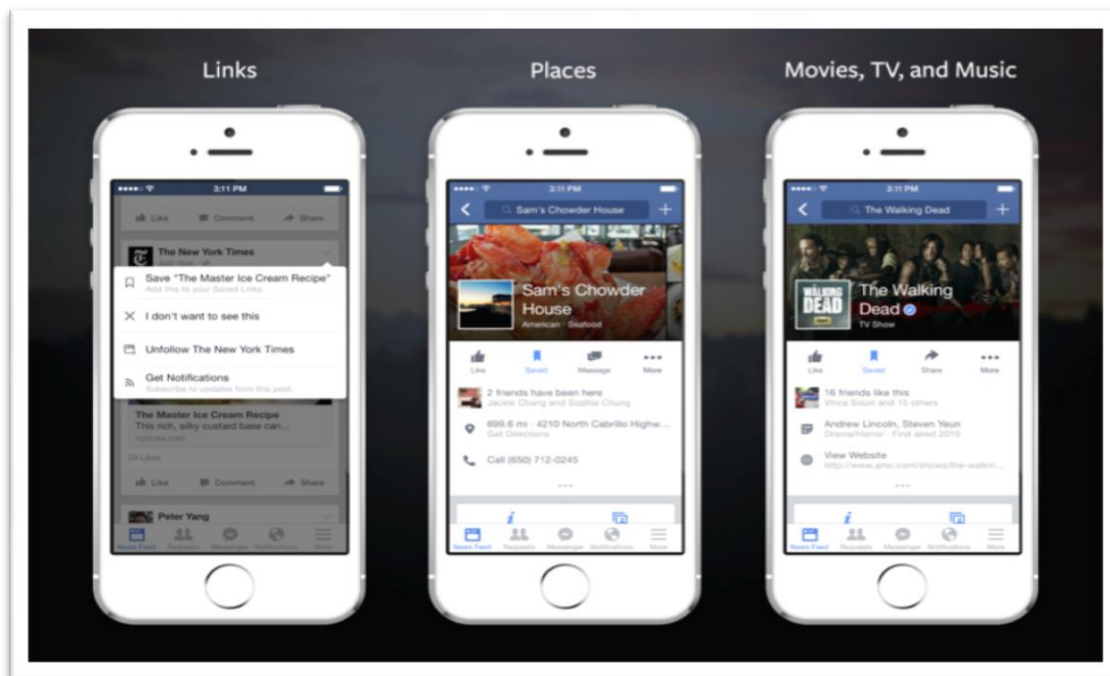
Links

3:11 PM

Like Comment Share

The New York Times

Save "The Master Ice Cream Recipe"
Add this to your Saved Links.

I don't want to see this

Unfollow The New York Times

Get Notifications
Subscribe to updates from this post.

The Master Ice Cream Recipe
This rich, silky custard base can...
nytimes.com

23 Likes

Like Comment Share

Peter Yang

News Feed Requests Messenger Notifications More

Places

3:11 PM

Sam's Chowder House

Sam's Chowder House
American · Seafood

Like Saved Message More

2 friends have been here
Jackie Chang and Sophia Chung

699.6 mi · 4210 North Cabrillo Highw...
Get Directions

Call (650) 712-0245

News Feed Requests Messenger Notifications More

Movies, TV, and Music

3:11 PM

The Walking Dead

The Walking Dead
TV Show

Like Saved Share More

16 friends like this
Vince Sison and 15 others

Andrew Lincoln, Steven Yeun
Drama/Horror · First aired 2010

View Website
http://www.amc.com/shows/the-walkin...

News Feed Requests Messenger Notifications More